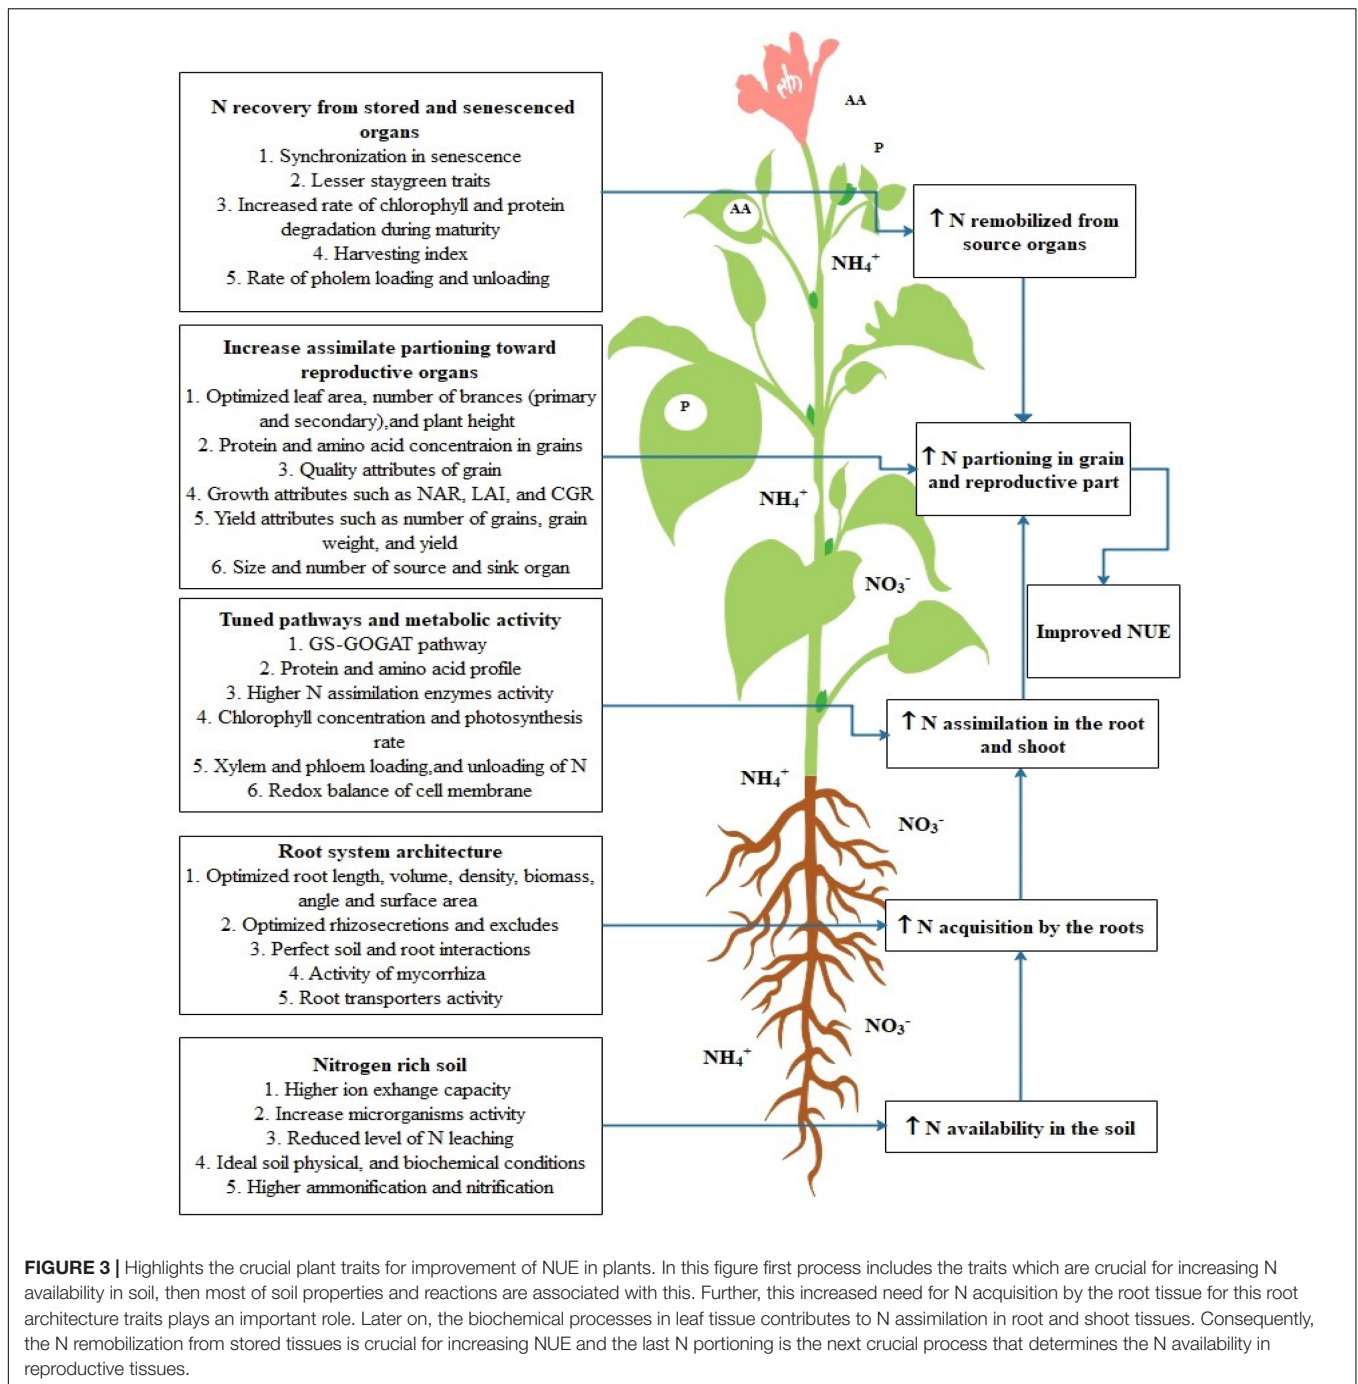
N recovery from stored and senescenced organs
1. Synchronization in senescence
2. Lesser staygreen traits
3. Increased rate of chlorophyll and protein degradation during maturity
4. Harvesting index
5. Rate of pholem loading and unloading

Increase assimilate partioning toward reproductive organs
1. Optimized leaf area, number of brances (primary and secondary),and plant height
2. Protein and amino acid concentraion in grains
3. Quality attributes of grain
4. Growth attributes such as NAR, LAI, and CGR
5. Yield attributes such as number of grains, grain weight, and yield
6. Size and number of source and sink organ

Tuned pathways and metabolic activity
1. GS-GOGAT pathway
2. Protein and amino acid profile
3. Higher N assimilation enzymes activity
4. Chlorophyll concentration and photosynthesis rate
5. Xylem and phloem loading,and unloading of N
6. Redox balance of cell membrane

Root system architecture
1. Optimized root length, volume, density, biomass, angle and surface area
2. Optimized rhizosecretions and excludes
3. Perfect soil and root interactions
4. Activity of mycorrhiza
5. Root transporters activity

Nitrogen rich soil
1. Higher ion exhange capacity
2. Increase microrganisms activity
3. Reduced level of N leaching
4. Ideal soil physical, and biochemical conditions
5. Higher ammonification and nitrification

AA
P
AA
$NH_4^+$
P
$NH_4^+$
$NO_3^-$
$NH_4^+$
$NO_3^-$
$NO_3^-$
$NH_4^+$

↑ N remobilized from source organs
↑ N partioning in grain and reproductive part
Improved NUE
↑ N assimilation in the root and shoot
↑ N acquisition by the roots
↑ N availability in the soil

FIGURE 3 | Highlights the crucial plant traits for improvement of NUE in plants. In this figure first process includes the traits which are crucial for increasing N availability in soil, then most of soil properties and reactions are associated with this. Further, this increased need for N acquisition by the root tissue for this root architecture traits plays an important role. Later on, the biochemical processes in leaf tissue contributes to N assimilation in root and shoot tissues. Consequently, the N remobilization from stored tissues is crucial for increasing NUE and the last N portioning is the next crucial process that determines the N availability in reproductive tissues.